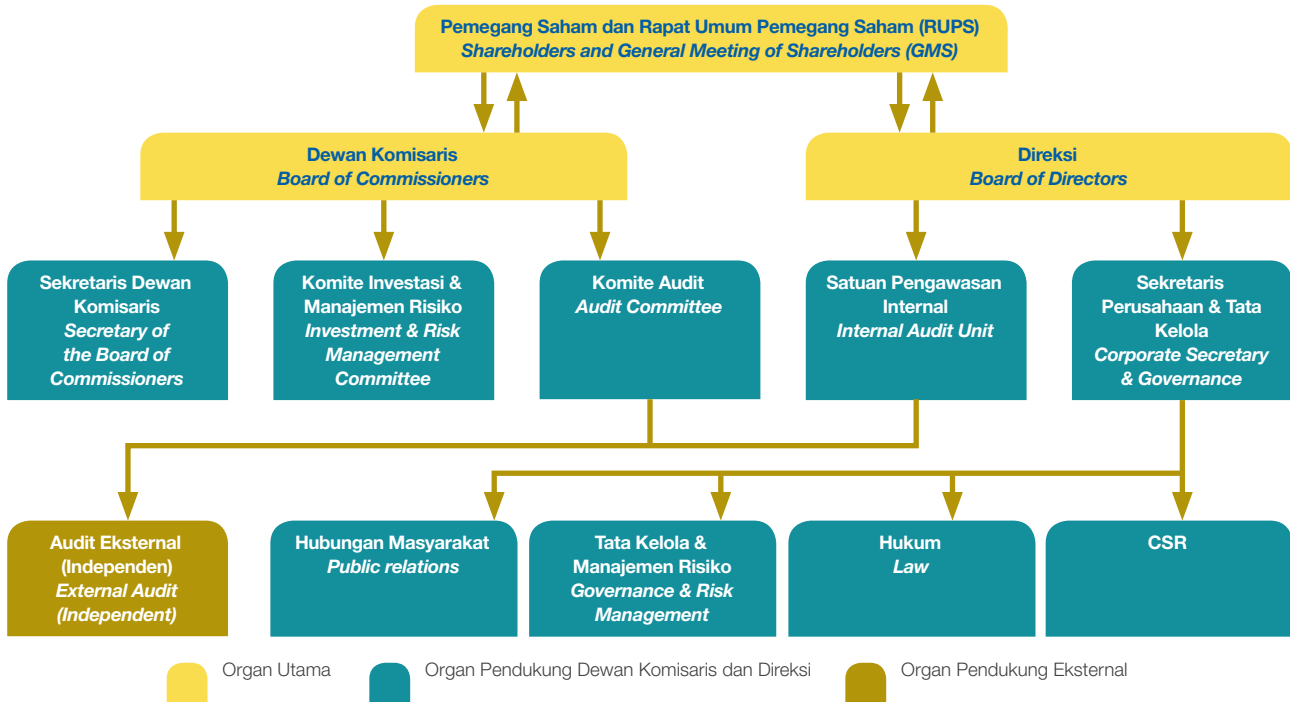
Pemegang Saham dan Rapat Umum Pemegang Saham (RUPS)
*Shareholders and General Meeting of Shareholders (GMS)*

Dewan Komisaris
*Board of Commissioners*

Direksi
*Board of Directors*

Sekretaris Dewan Komisaris
*Secretary of the Board of Commissioners*

Komite Investasi & Manajemen Risiko
*Investment & Risk Management Committee*

Komite Audit
*Audit Committee*

Satuan Pengawasan Internal
*Internal Audit Unit*

Sekretaris Perusahaan & Tata Kelola
*Corporate Secretary & Governance*

Audit Eksternal (Independen)
*External Audit (Independent)*

Hubungan Masyarakat
*Public relations*

Tata Kelola & Manajemen Risiko
*Governance & Risk Management*

Hukum
*Law*

CSR

Organ Utama

Organ Pendukung Dewan Komisaris dan Direksi

Organ Pendukung Eksternal